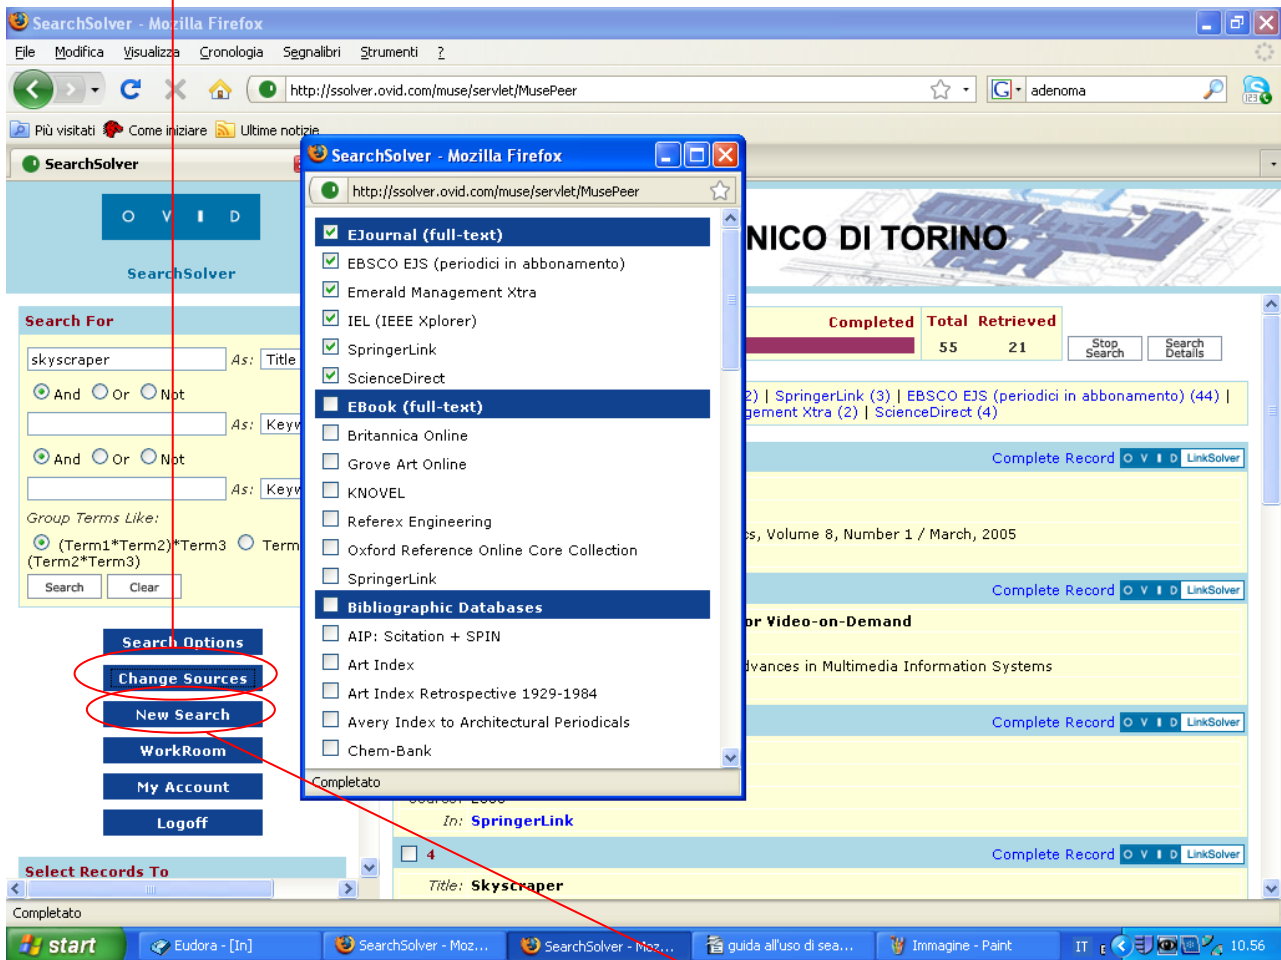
SearchSolver - Mozilla Firefox

File Modifica Visualizza Cronologia Segnalibri Strumenti ?

http://ssolver.ovid.com/muse/servlet/MusePeer

adenoma

Più visitati Come iniziare Ultime notizie

SearchSolver

O V I D

SearchSolver

Search For

skyscraper As: Title

And Or Not

As: Keyw

And Or Not

As: Keyw

Group Terms Like:

(Term1*Term2)*Term3 Term (Term2*Term3)

Search Clear

Search Options

Change Sources

New Search

WorkRoom

My Account

Logoff

Select Records To

SearchSolver - Mozilla Firefox

http://ssolver.ovid.com/muse/servlet/MusePeer

EJournal (full-text)
EBSCO EJS (periodici in abbonamento)
Emerald Management Xtra
IEL (IEEE Xplorer)
SpringerLink
ScienceDirect
EBook (full-text)
Britannica Online
Grove Art Online
KNOVEL
Referex Engineering
Oxford Reference Online Core Collection
SpringerLink
Bibliographic Databases
AIP: Scitation + SPIN
Art Index
Art Index Retrospective 1929-1984
Avery Index to Architectural Periodicals
Chem-Bank

Completato

NICO DI TORINO

Completed | Total | Retrieved
55 | 21

Stop Search | Search Details

2) | SpringerLink (3) | EBSCO EJS (periodici in abbonamento) (44) | gement Xtra (2) | ScienceDirect (4)

Complete Record O V I D LinkSolver

s, Volume 8, Number 1 / March, 2005

Complete Record O V I D LinkSolver

or Video-on-Demand

dvances in Multimedia Information Systems

Complete Record O V I D LinkSolver

In: SpringerLink

4

Complete Record O V I D LinkSolver

Title: Skyscraper

Completato

start | Eudora - [In] | SearchSolver - Moz... | SearchSolver - Moz... | guida all'uso di sea... | Immagine - Paint | IT | 10.56